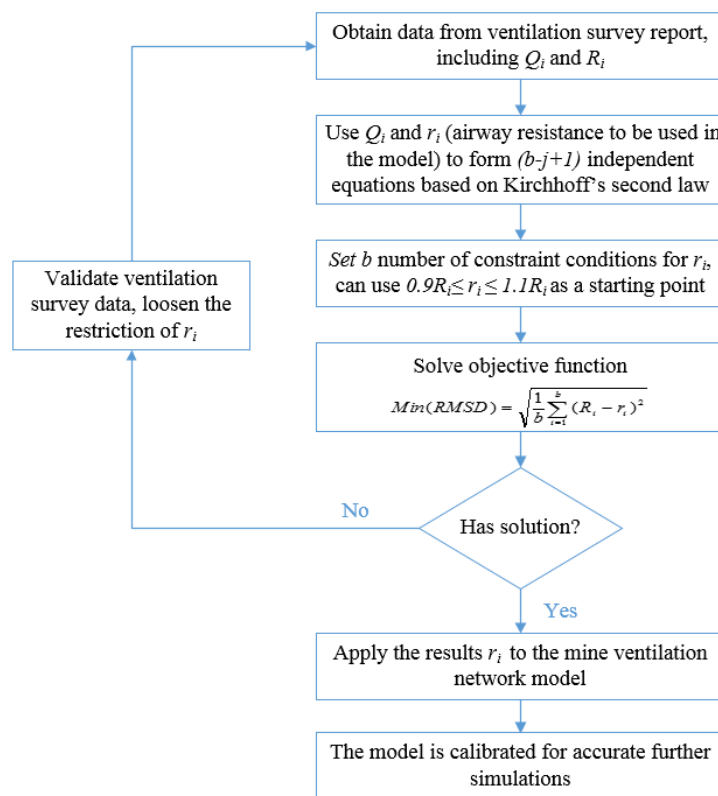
Obtain data from ventilation survey report, including $Q_i$ and $R_i$

Use $Q_i$ and $r_i$ (airway resistance to be used in the model) to form *(b-j+1)* independent equations based on Kirchhoff's second law

*Set b* number of constraint conditions for $r_i$, can use $0.9R_i \leq r_i \leq 1.1R_i$ as a starting point

Solve objective function

$Min(RMSD) = \sqrt{\frac{1}{b}\sum_{i=1}^{b}(R_i - r_i)^2}$

Has solution?

No

Validate ventilation survey data, loosen the restriction of $r_i$

Yes

Apply the results $r_i$ to the mine ventilation network model

The model is calibrated for accurate further simulations